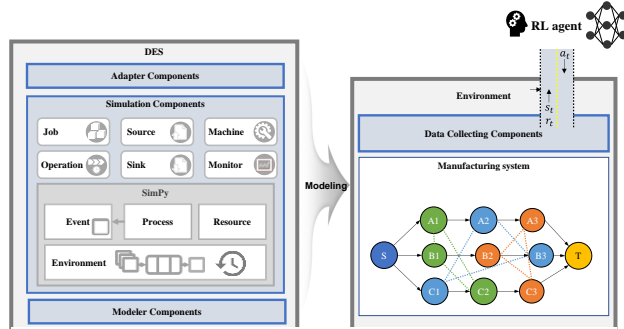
RL agent

DES

Adapter Components

Simulation Components

Job

Source

Machine

Operation

Sink

Monitor

SimPy

Event

Process

Resource

Environment

Modeler Components

Modeling

Environment

$a_t$

$s_t$

$r_t$

Data Collecting Components

Manufacturing system

S

A1

A2

A3

B1

B2

B3

T

C1

C2

C3